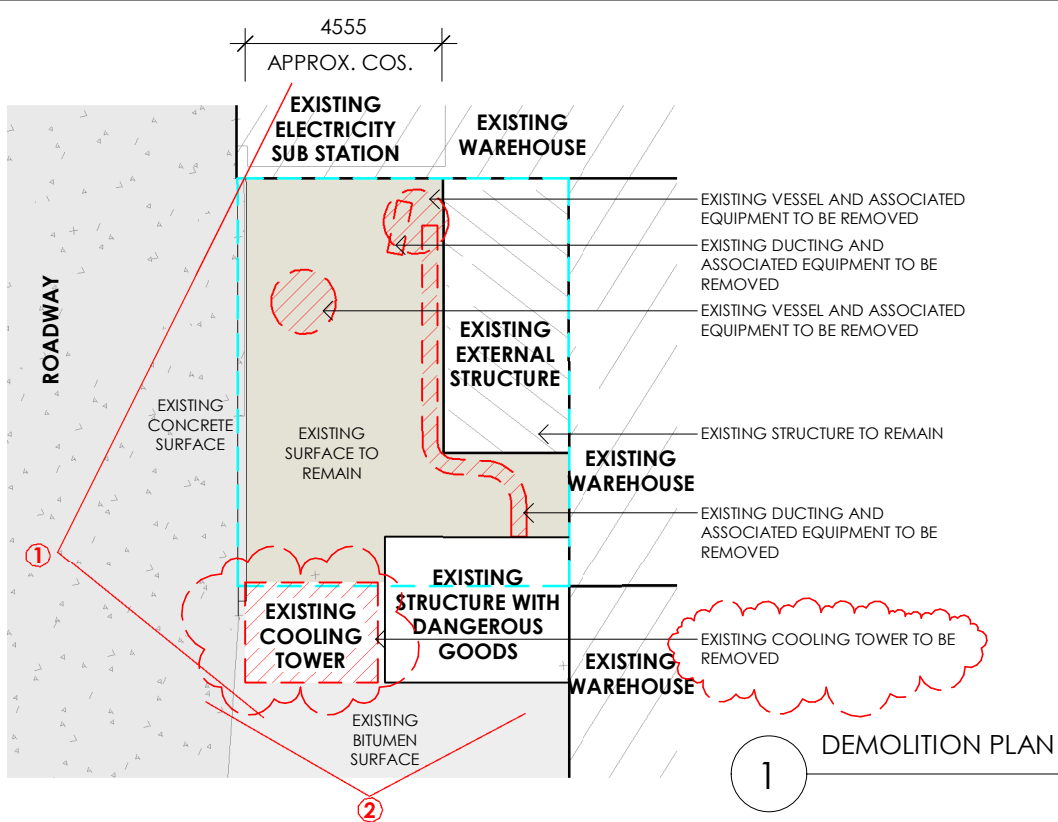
4555

APPROX. COS.

EXISTING ELECTRICITY SUB STATION

EXISTING WAREHOUSE

EXISTING VESSEL AND ASSOCIATED EQUIPMENT TO BE REMOVED

EXISTING DUCTING AND ASSOCIATED EQUIPMENT TO BE REMOVED

EXISTING VESSEL AND ASSOCIATED EQUIPMENT TO BE REMOVED

ROADWAY

EXISTING EXTERNAL STRUCTURE

EXISTING CONCRETE SURFACE

EXISTING SURFACE TO REMAIN

EXISTING STRUCTURE TO REMAIN

EXISTING WAREHOUSE

EXISTING DUCTING AND ASSOCIATED EQUIPMENT TO BE REMOVED

1

EXISTING STRUCTURE WITH DANGEROUS GOODS

EXISTING COOLING TOWER

EXISTING COOLING TOWER TO BE REMOVED

EXISTING WAREHOUSE

EXISTING BITUMEN SURFACE

2

1

DEMOLITION PLAN